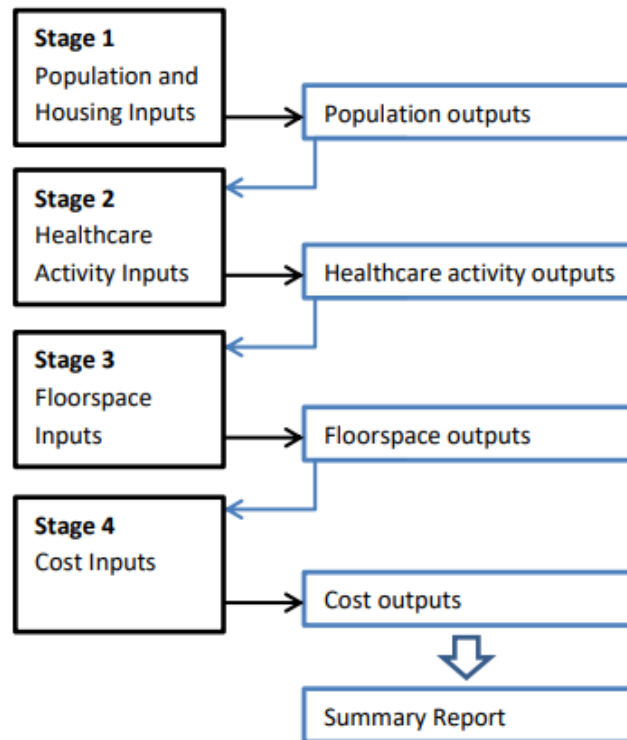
**Stage 1**
Population and Housing Inputs

Population outputs

**Stage 2**
Healthcare Activity Inputs

Healthcare activity outputs

**Stage 3**
Floorspace Inputs

Floorspace outputs

**Stage 4**
Cost Inputs

Cost outputs

Summary Report